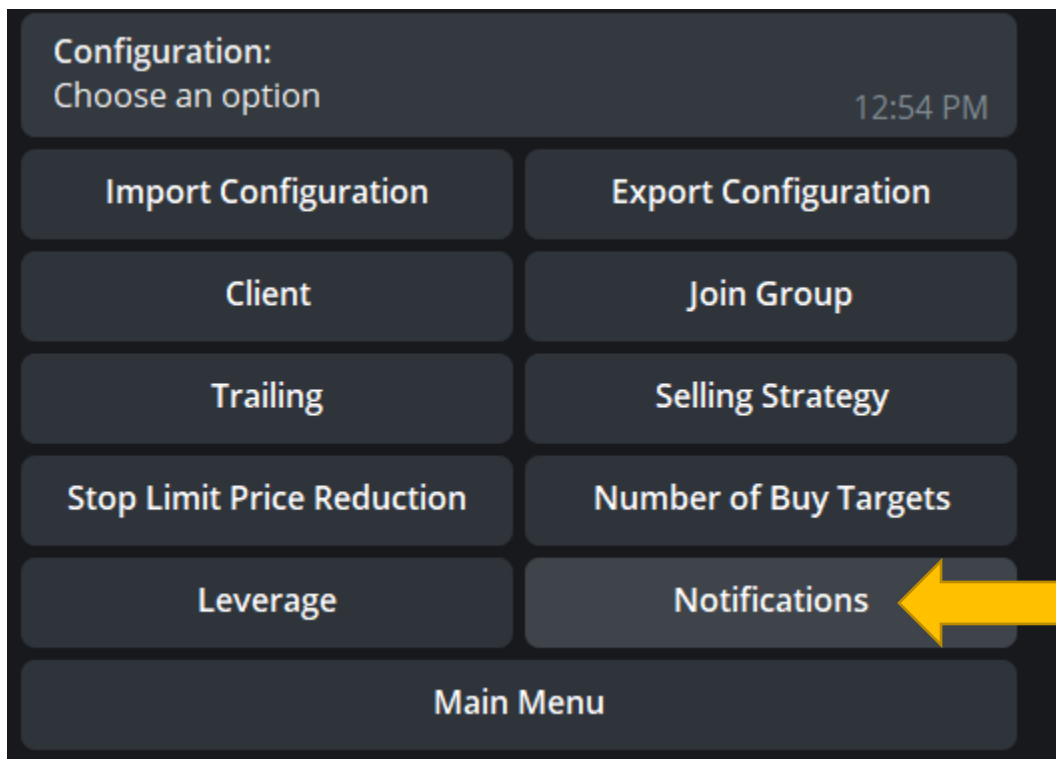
Configuration:
Choose an option
12:54 PM

Import Configuration
Export Configuration
Client
Join Group
Trailing
Selling Strategy
Stop Limit Price Reduction
Number of Buy Targets
Leverage
Notifications
Main Menu